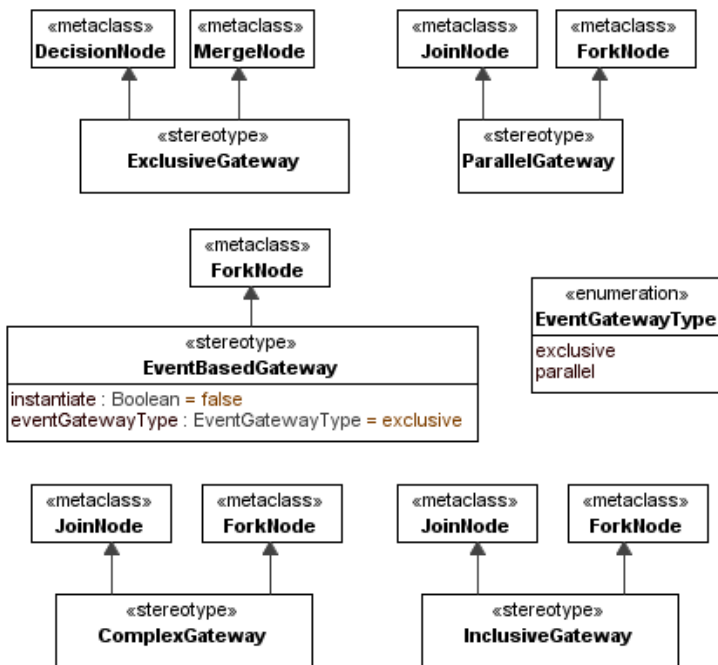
«metaclass»
DecisionNode

«metaclass»
MergeNode

«stereotype»
ExclusiveGateway

«metaclass»
JoinNode

«metaclass»
ForkNode

«stereotype»
ParallelGateway

«metaclass»
ForkNode

«stereotype»
EventBasedGateway

instantiate : Boolean = false
eventGatewayType : EventGatewayType = exclusive

«enumeration»
EventGatewayType

exclusive
parallel

«metaclass»
JoinNode

«metaclass»
ForkNode

«stereotype»
ComplexGateway

«metaclass»
JoinNode

«metaclass»
ForkNode

«stereotype»
InclusiveGateway